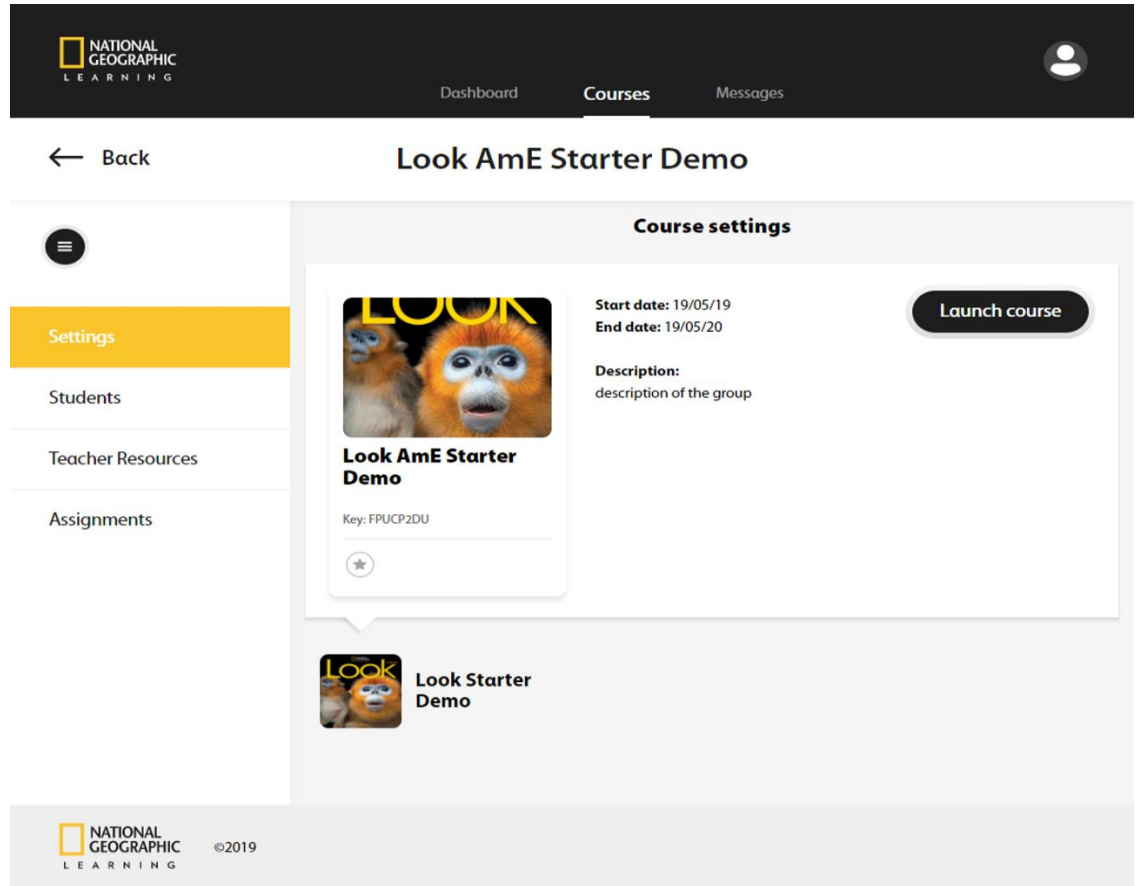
NATIONAL GEOGRAPHIC
LEARNING

Dashboard Courses Messages

← Back

Look AmE Starter Demo

Course settings

Settings
Students
Teacher Resources
Assignments

LOOK

Look AmE Starter Demo

Key: FPUCP2DU

Start date: 19/05/19
End date: 19/05/20

Description:
description of the group

Launch course

Look

Look Starter Demo

NATIONAL GEOGRAPHIC
LEARNING

©2019